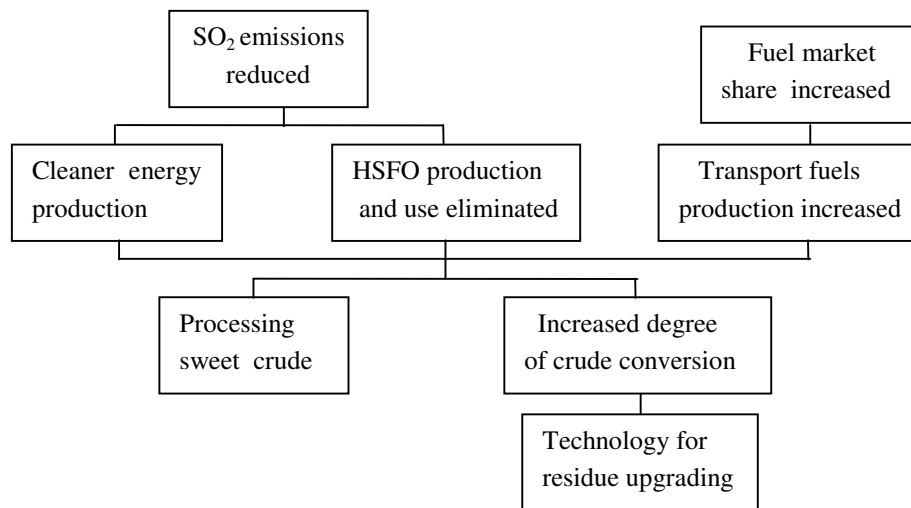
$SO_2$ emissions reduced

Fuel market share increased

Cleaner energy production

HSFO production and use eliminated

Transport fuels production increased

Processing sweet crude

Increased degree of crude conversion

Technology for residue upgrading